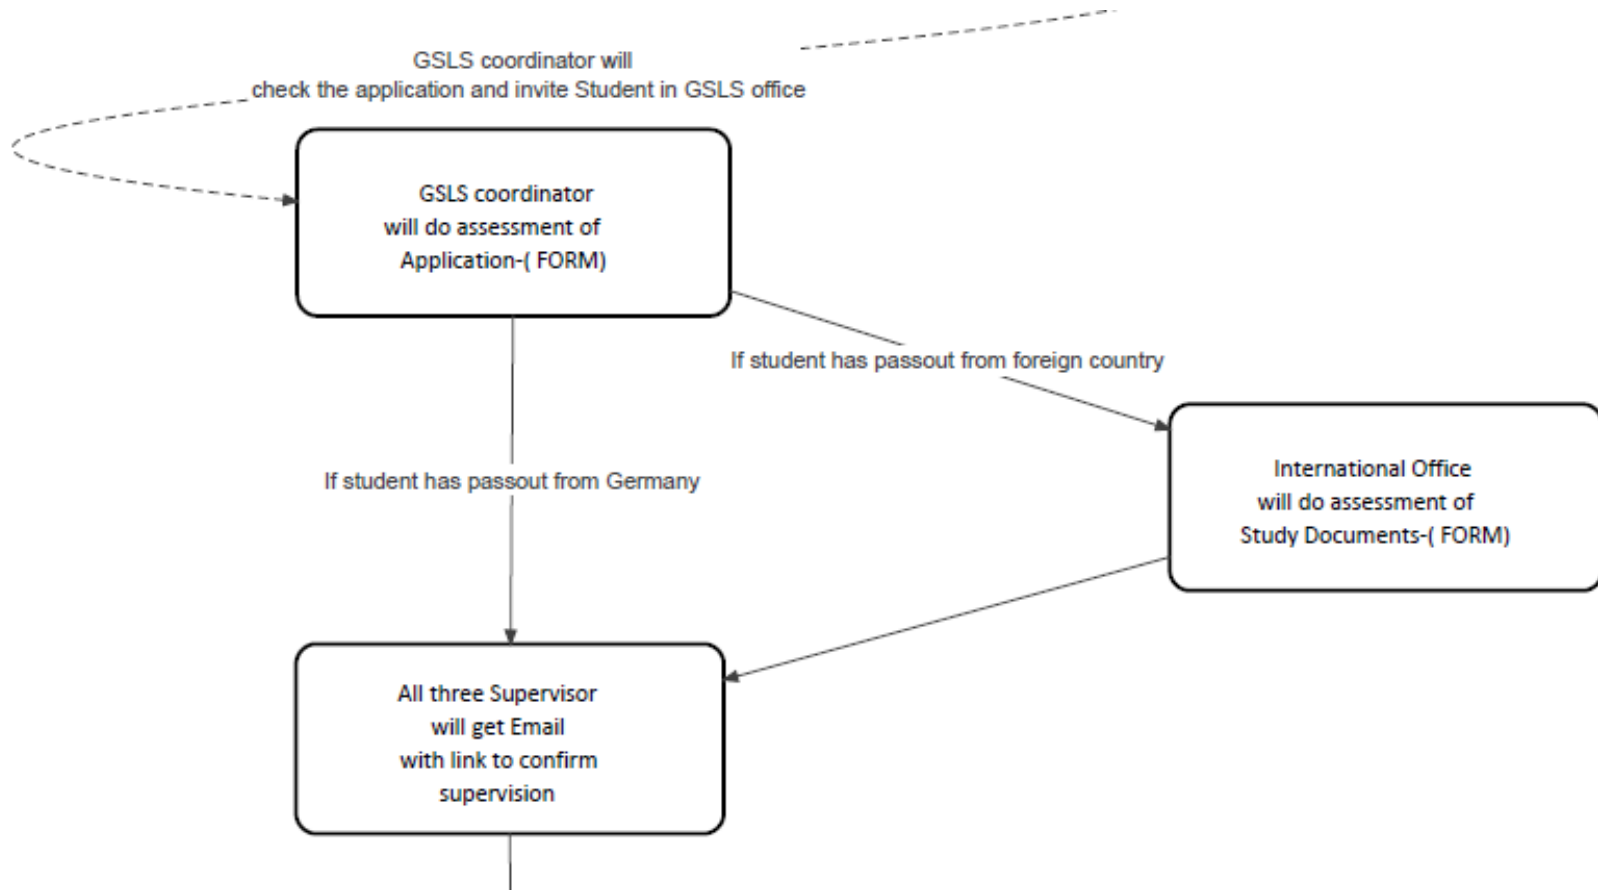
GSLS coordinator will check the application and invite Student in GSLS office

GSLS coordinator will do assessment of Application-( FORM)

If student has passout from foreign country

International Office will do assessment of Study Documents-( FORM)

If student has passout from Germany

All three Supervisor will get Email with link to confirm supervision